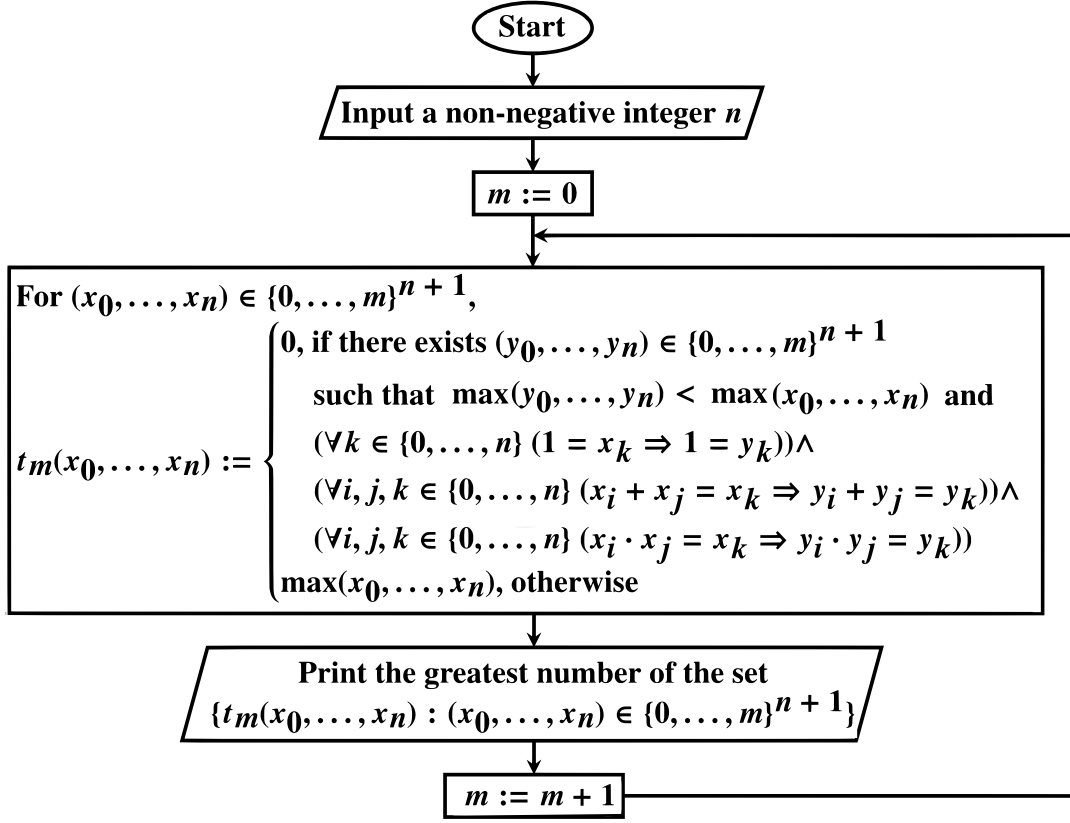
Start

Input a non-negative integer $n$

$m := 0$

For $(x_0, \dots, x_n) \in \{0, \dots, m\}^{n+1}$,

$t_m(x_0, \dots, x_n) := \begin{cases} 0, \text{ if there exists } (y_0, \dots, y_n) \in \{0, \dots, m\}^{n+1} \\ \quad \text{such that } \max(y_0, \dots, y_n) < \max(x_0, \dots, x_n) \text{ and} \\ \quad (\forall k \in \{0, \dots, n\}\ (1 = x_k \Rightarrow 1 = y_k)) \wedge \\ \quad (\forall i, j, k \in \{0, \dots, n\}\ (x_i + x_j = x_k \Rightarrow y_i + y_j = y_k)) \wedge \\ \quad (\forall i, j, k \in \{0, \dots, n\}\ (x_i \cdot x_j = x_k \Rightarrow y_i \cdot y_j = y_k)) \\ \max(x_0, \dots, x_n), \text{ otherwise} \end{cases}$

Print the greatest number of the set $\{t_m(x_0, \dots, x_n) : (x_0, \dots, x_n) \in \{0, \dots, m\}^{n+1}\}$

$m := m + 1$